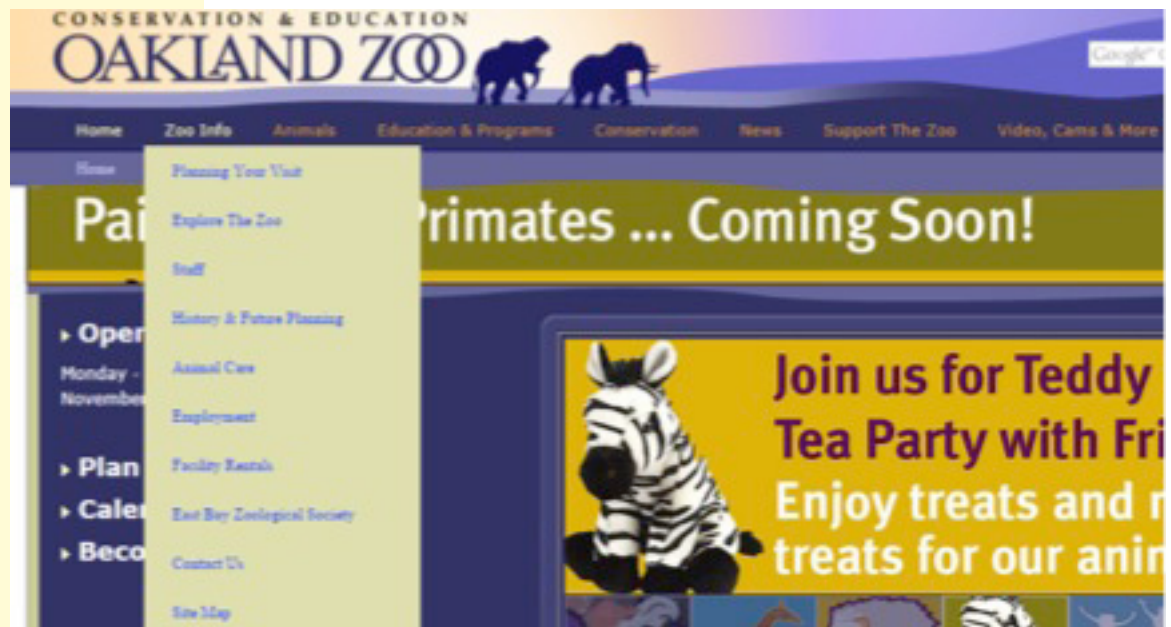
CONSERVATION & EDUCATION
OAKLAND ZOO

Google

Home Zoo Info Animals Education & Programs Conservation News Support The Zoo Video, Cams & More

Home

Planning Your Visit
Explore The Zoo
Staff
History & Future Planning
Animal Care
Employment
Facility Rentals
East Bay Zoological Society
Contact Us
Site Map

Pai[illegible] Primates ... Coming Soon!

▸ Ope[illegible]
Monday - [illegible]
Novembe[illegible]

▸ Plan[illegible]
▸ Cale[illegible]
▸ Beco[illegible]

Join us for Teddy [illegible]
Tea Party with Fri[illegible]
Enjoy treats and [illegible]
treats for our ani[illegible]